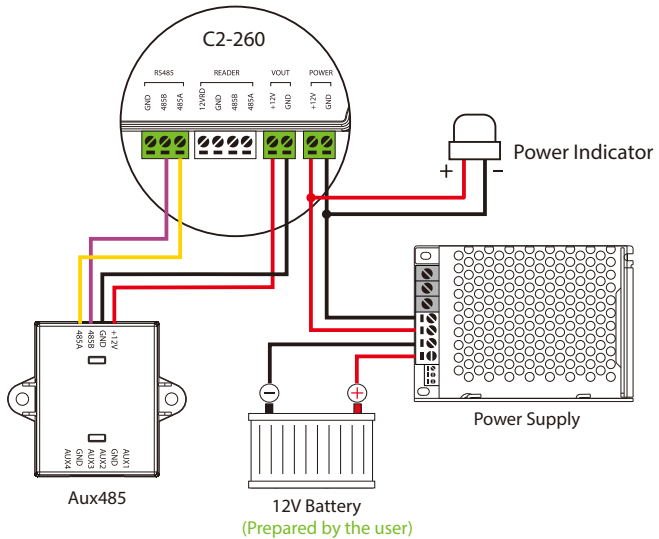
C2-260

RS485
GND
485B
485A

READER
12VRD
GND
485B
485A

VOUT
+12V
GND

POWER
+12V
GND

Power Indicator
+
−

+12V
GND
485B
485A

AUX1
GND
AUX2
AUX3
GND
AUX4

Aux485

−
+

12V Battery
(Prepared by the user)

Power Supply